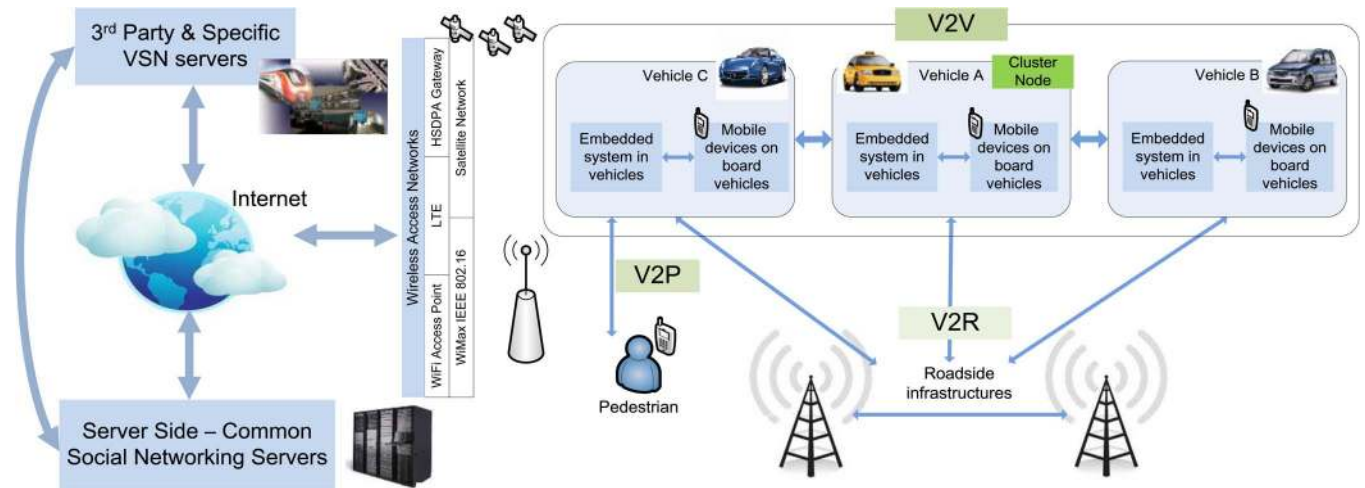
3$^{rd}$ Party & Specific VSN servers

Internet

Server Side – Common Social Networking Servers

Wireless Access Networks

HSDPA Gateway

Satellite Network

LTE

WiFi Access Point

WiMax IEEE 802.16

V2V

Vehicle C

Embedded system in vehicles

Mobile devices on board vehicles

Vehicle A

Cluster Node

Embedded system in vehicles

Mobile devices on board vehicles

Vehicle B

Embedded system in vehicles

Mobile devices on board vehicles

V2P

Pedestrian

V2R

Roadside infrastructures